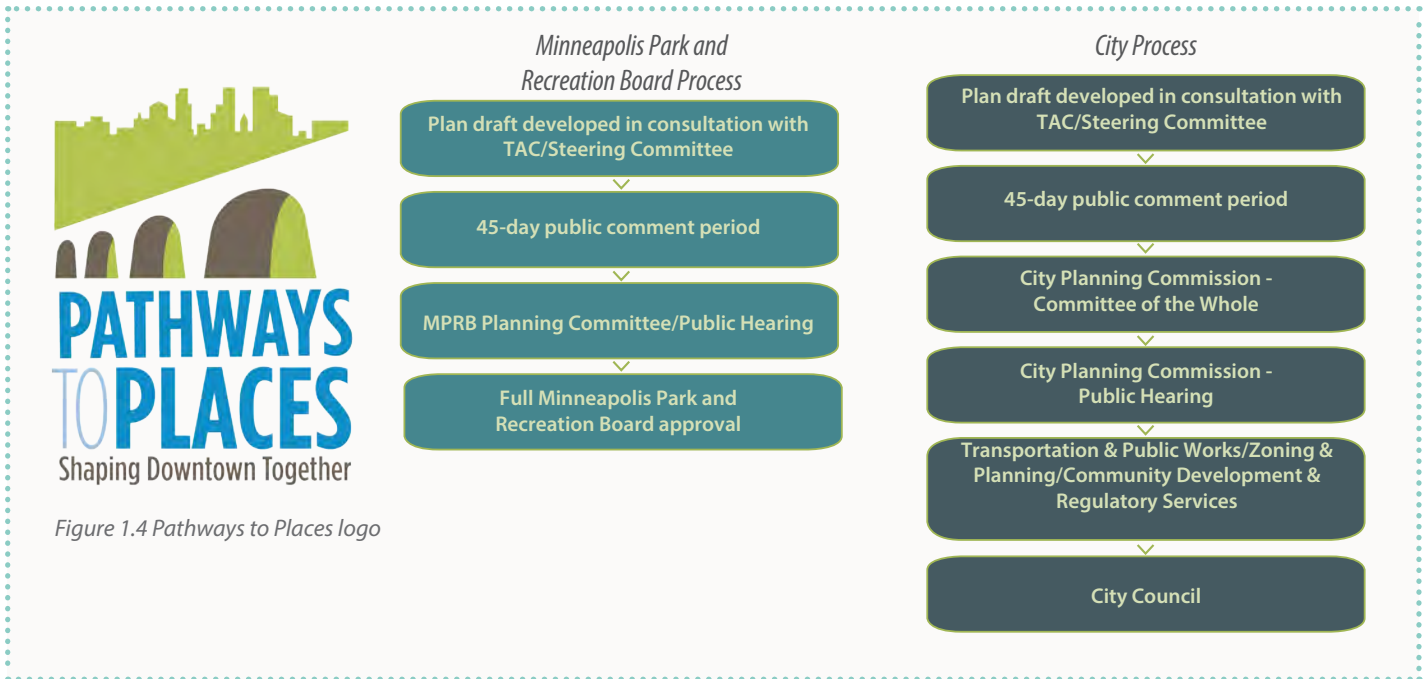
PATHWAYS TO PLACES
Shaping Downtown Together

Figure 1.4 Pathways to Places logo

Minneapolis Park and Recreation Board Process

Plan draft developed in consultation with TAC/Steering Committee

45-day public comment period

MPRB Planning Committee/Public Hearing

Full Minneapolis Park and Recreation Board approval

City Process

Plan draft developed in consultation with TAC/Steering Committee

45-day public comment period

City Planning Commission - Committee of the Whole

City Planning Commission - Public Hearing

Transportation & Public Works/Zoning & Planning/Community Development & Regulatory Services

City Council